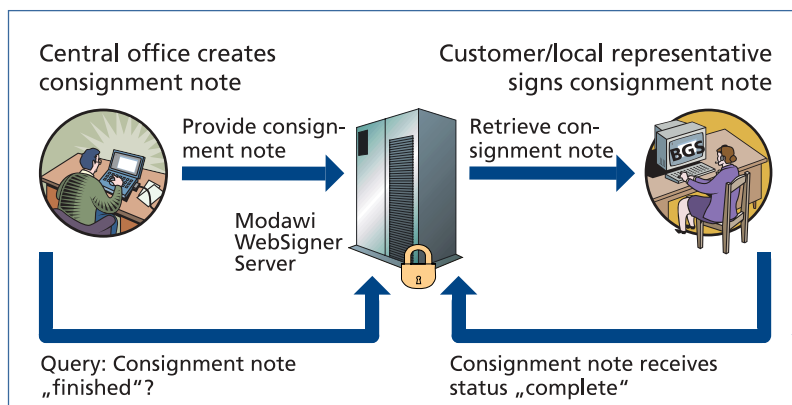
Central office creates consignment note

Customer/local representative signs consignment note

Provide consignment note

Retrieve consignment note

BGS

Modawi WebSigner Server

Query: Consignment note „finished“?

Consignment note receives status „complete“